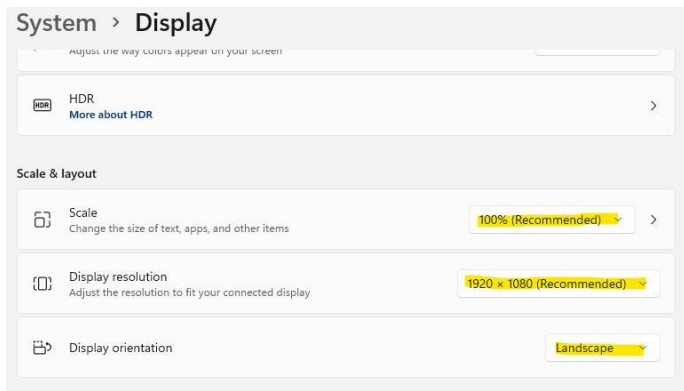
System › Display

Adjust the way colors appear on your screen

HDR
HDR
More about HDR

Scale & layout

Scale
Change the size of text, apps, and other items
100% (Recommended)

Display resolution
Adjust the resolution to fit your connected display
1920 × 1080 (Recommended)

Display orientation
Landscape